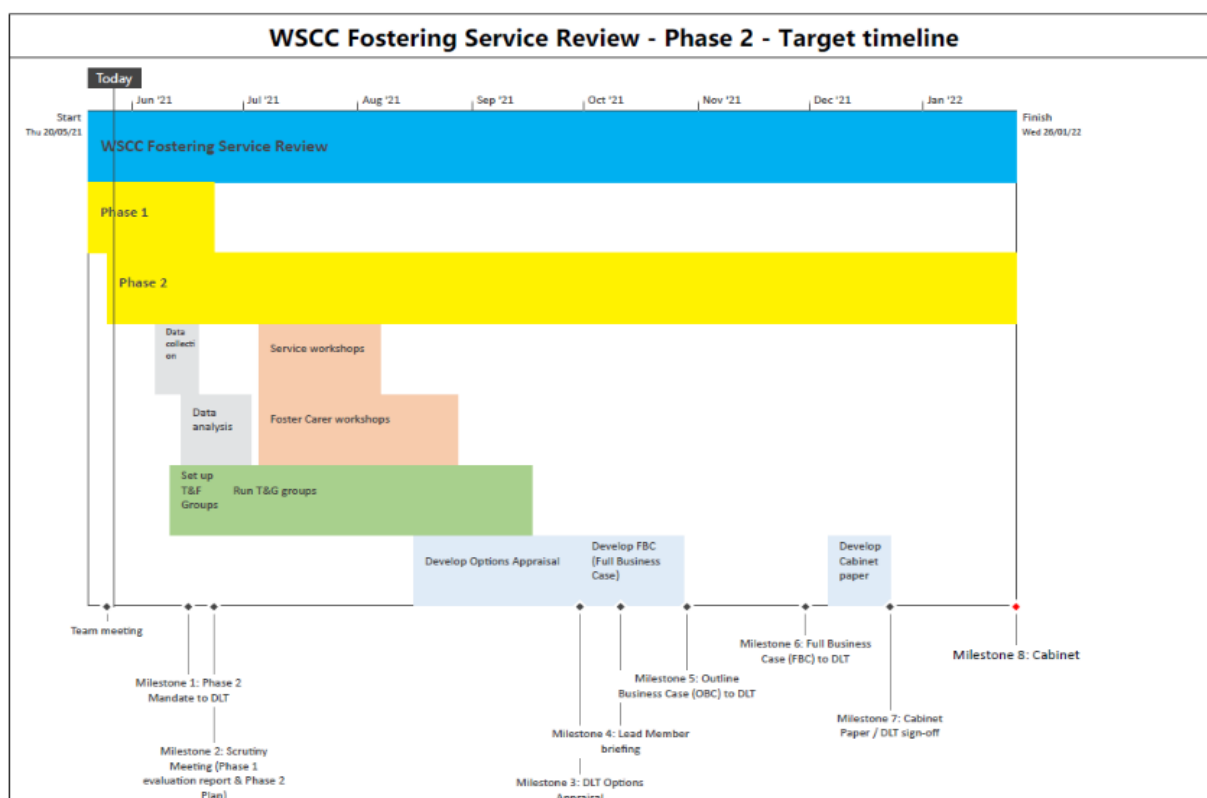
WSCC Fostering Service Review - Phase 2 - Target timeline

Today

Jun '21
Jul '21
Aug '21
Sep '21
Oct '21
Nov '21
Dec '21
Jan '22

Start
Thu 20/05/21

Finish
Wed 26/01/22

WSCC Fostering Service Review

Phase 1

Phase 2

Data collection

Service workshops

Data analysis

Foster Carer workshops

Set up T&F Groups

Run T&G groups

Develop Options Appraisal

Develop FBC (Full Business Case)

Develop Cabinet paper

Team meeting

Milestone 1: Phase 2 Mandate to DLT

Milestone 2: Scrutiny Meeting (Phase 1 evaluation report & Phase 2 Plan)

Milestone 3: DLT Options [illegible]

Milestone 4: Lead Member briefing

Milestone 5: Outline Business Case (OBC) to DLT

Milestone 6: Full Business Case (FBC) to DLT

Milestone 7: Cabinet Paper / DLT sign-off

Milestone 8: Cabinet